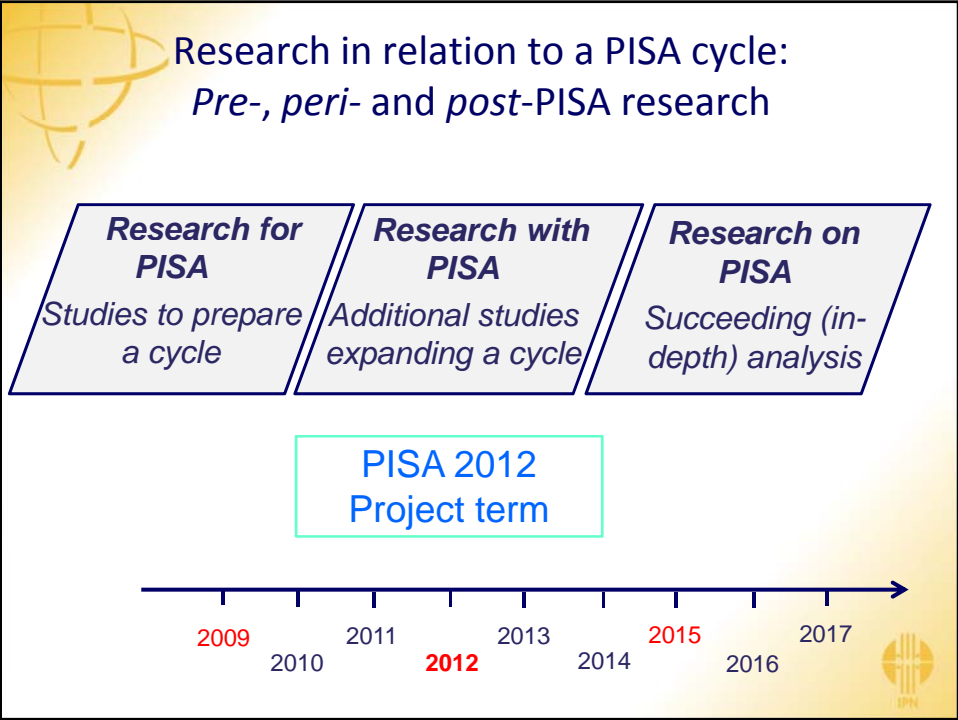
Research in relation to a PISA cycle: *Pre-*, *peri-* and *post*-PISA research

**Research for PISA**
Studies to prepare a cycle

**Research with PISA**
Additional studies expanding a cycle

**Research on PISA**
Succeeding (in-depth) analysis

PISA 2012
Project term

2009
2010
2011
**2012**
2013
2014
2015
2016
2017

IPN